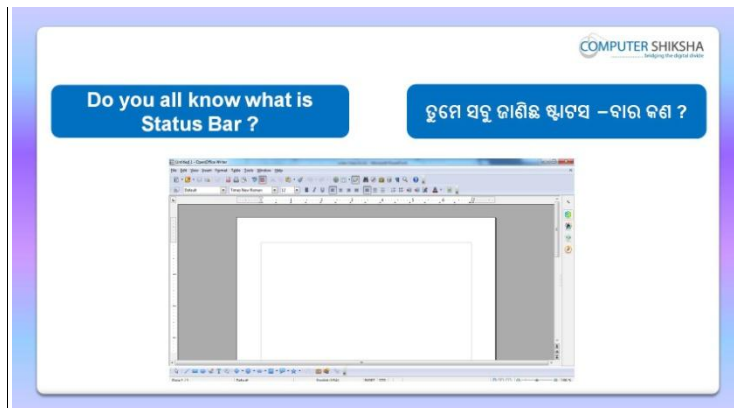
COMPUTER SHIKSHA
bridging the digital divide

Do you all know what is Status Bar ?

ତୁମେ ସବୁ ଜାଣିଛ ଷ୍ଟାଟସ –ବାର କଣ ?

Untitled 1 - OpenOffice Writer

File Edit View Insert Format Table Tools Window Help

Default

Times New Roman

12

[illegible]